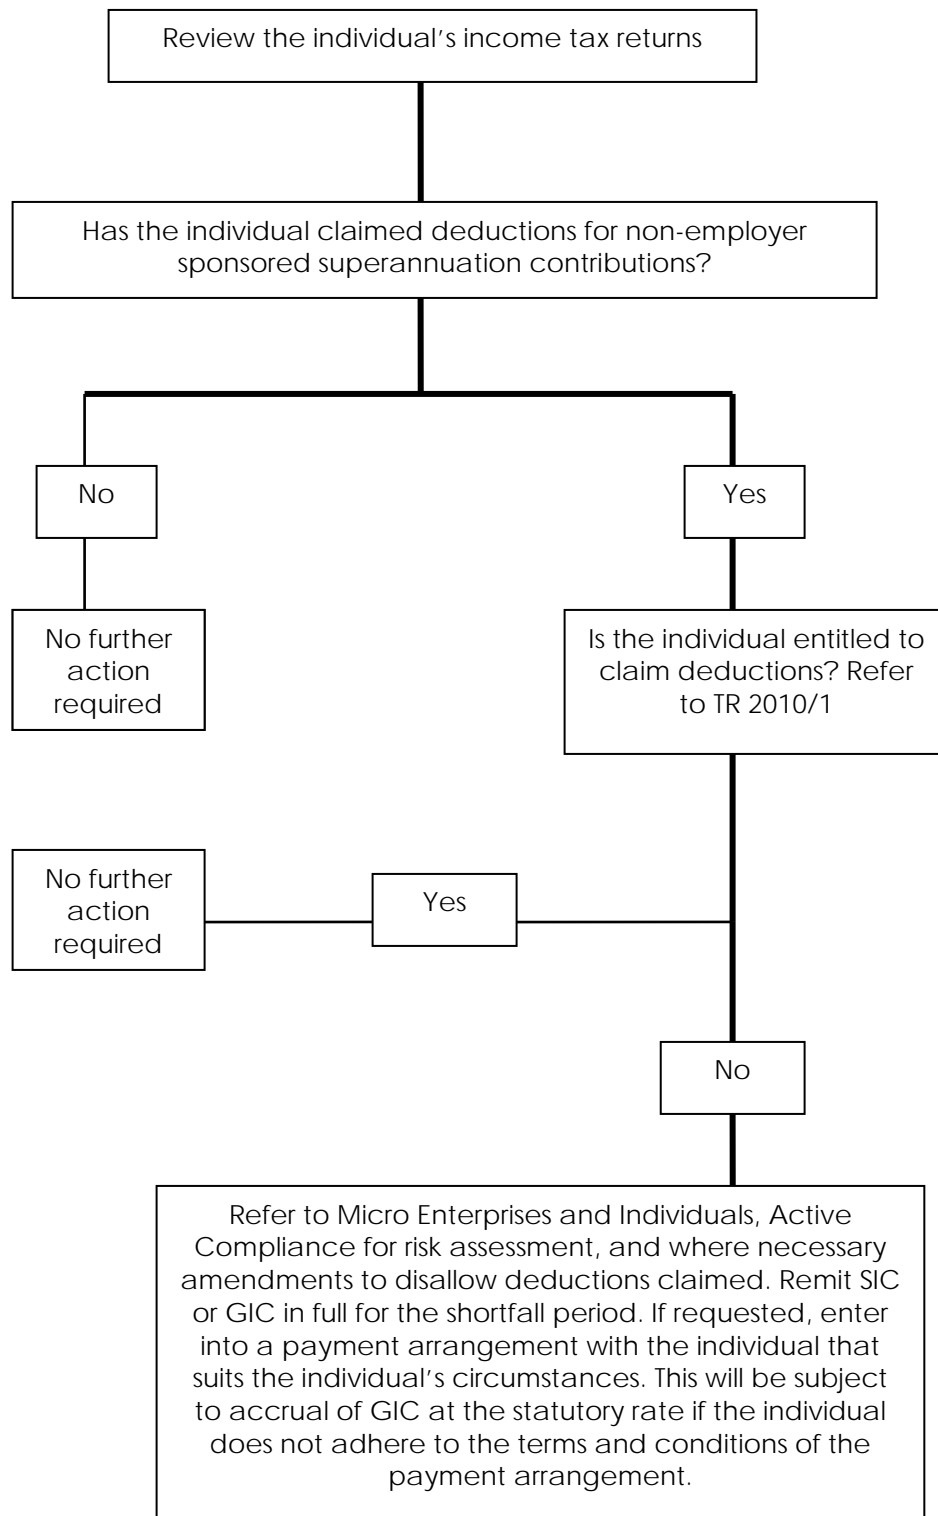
Review the individual’s income tax returns

Has the individual claimed deductions for non-employer sponsored superannuation contributions?

No

Yes

No further action required

Is the individual entitled to claim deductions? Refer to TR 2010/1

No further action required

Yes

No

Refer to Micro Enterprises and Individuals, Active Compliance for risk assessment, and where necessary amendments to disallow deductions claimed. Remit SIC or GIC in full for the shortfall period. If requested, enter into a payment arrangement with the individual that suits the individual’s circumstances. This will be subject to accrual of GIC at the statutory rate if the individual does not adhere to the terms and conditions of the payment arrangement.